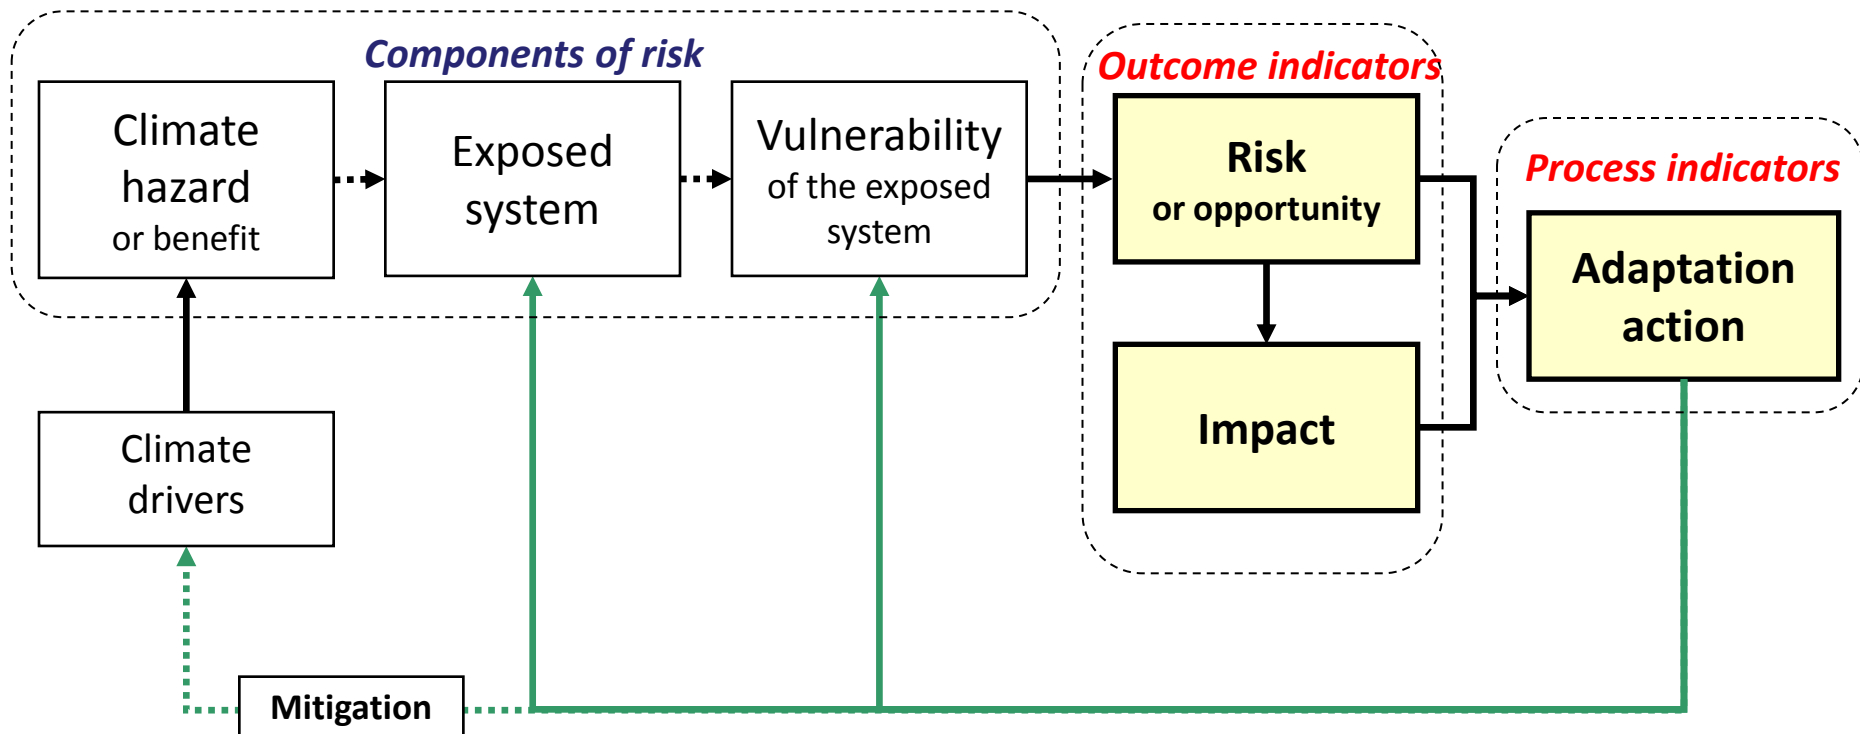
Components of risk

Climate hazard or benefit

Exposed system

Vulnerability of the exposed system

Outcome indicators

Risk or opportunity

Impact

Process indicators

Adaptation action

Climate drivers

Mitigation